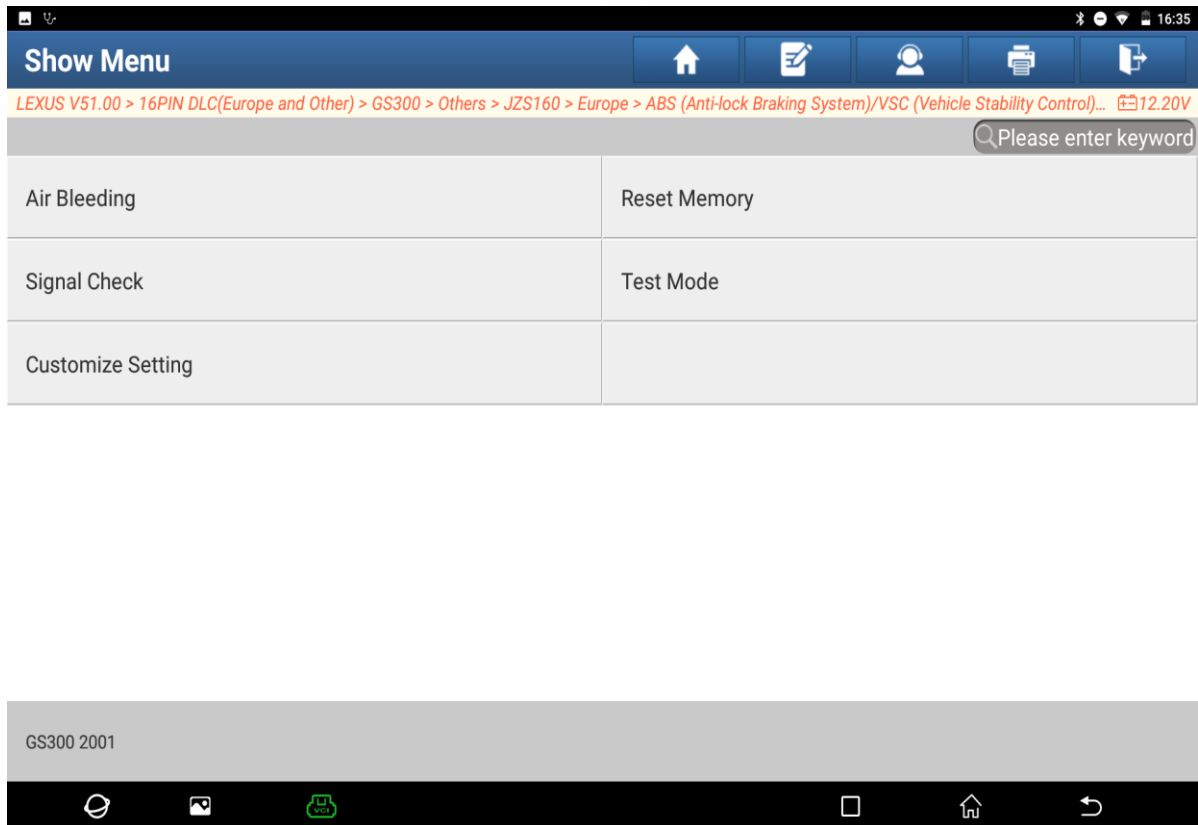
16:35

Show Menu

LEXUS V51.00 > 16PIN DLC(Europe and Other) > GS300 > Others > JZS160 > Europe > ABS (Anti-lock Braking System)/VSC (Vehicle Stability Control)... 12.20V

Please enter keyword

| Air Bleeding | Reset Memory |
|---|---|
| Signal Check | Test Mode |
| Customize Setting | |

GS300 2001

VCI